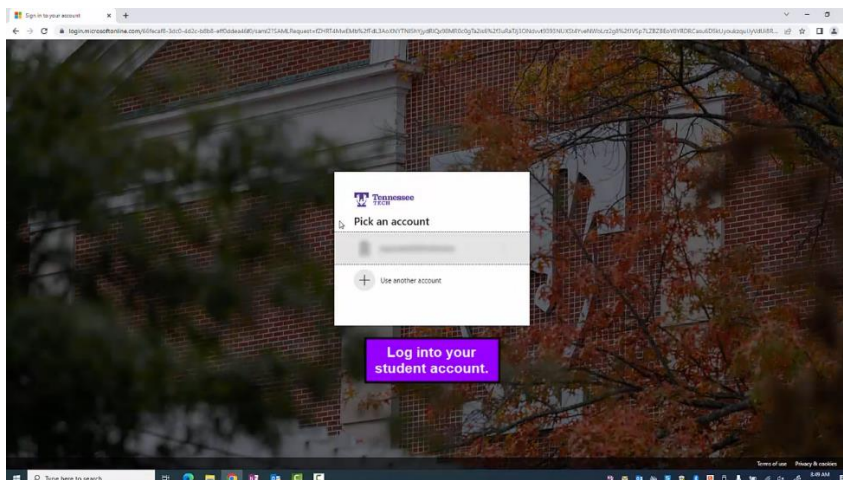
Sign in to your account

login.microsoftonline.com/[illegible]

Tennessee TECH

Pick an account

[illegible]

Use another account

Log into your student account.

Terms of use Privacy & cookies

Type here to search

8:49 AM